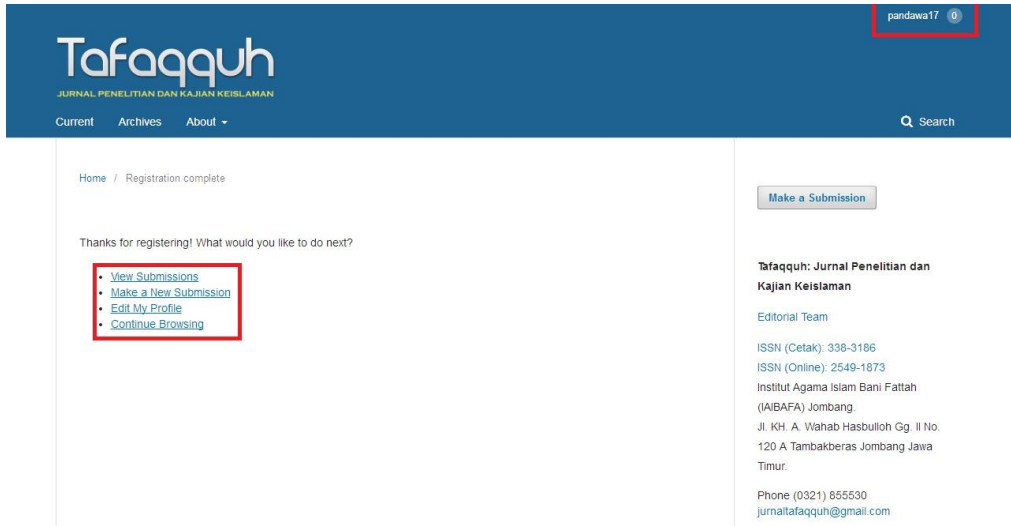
pandawa17 0

Tafaqquh
JURNAL PENELITIAN DAN KAJIAN KEISLAMAN

Current Archives About

Search

Home / Registration complete

Thanks for registering! What would you like to do next?

- View Submissions
- Make a New Submission
- Edit My Profile
- Continue Browsing

Make a Submission

Tafaqquh: Jurnal Penelitian dan Kajian Keislaman

Editorial Team

ISSN (Cetak): 338-3186
ISSN (Online): 2549-1873
Institut Agama Islam Bani Fattah (IAIBAFA) Jombang.
Jl. KH. A. Wahab Hasbulloh Gg. II No. 120 A Tambakberas Jombang Jawa Timur.

Phone (0321) 855530
jurnaltafaqquh@gmail.com